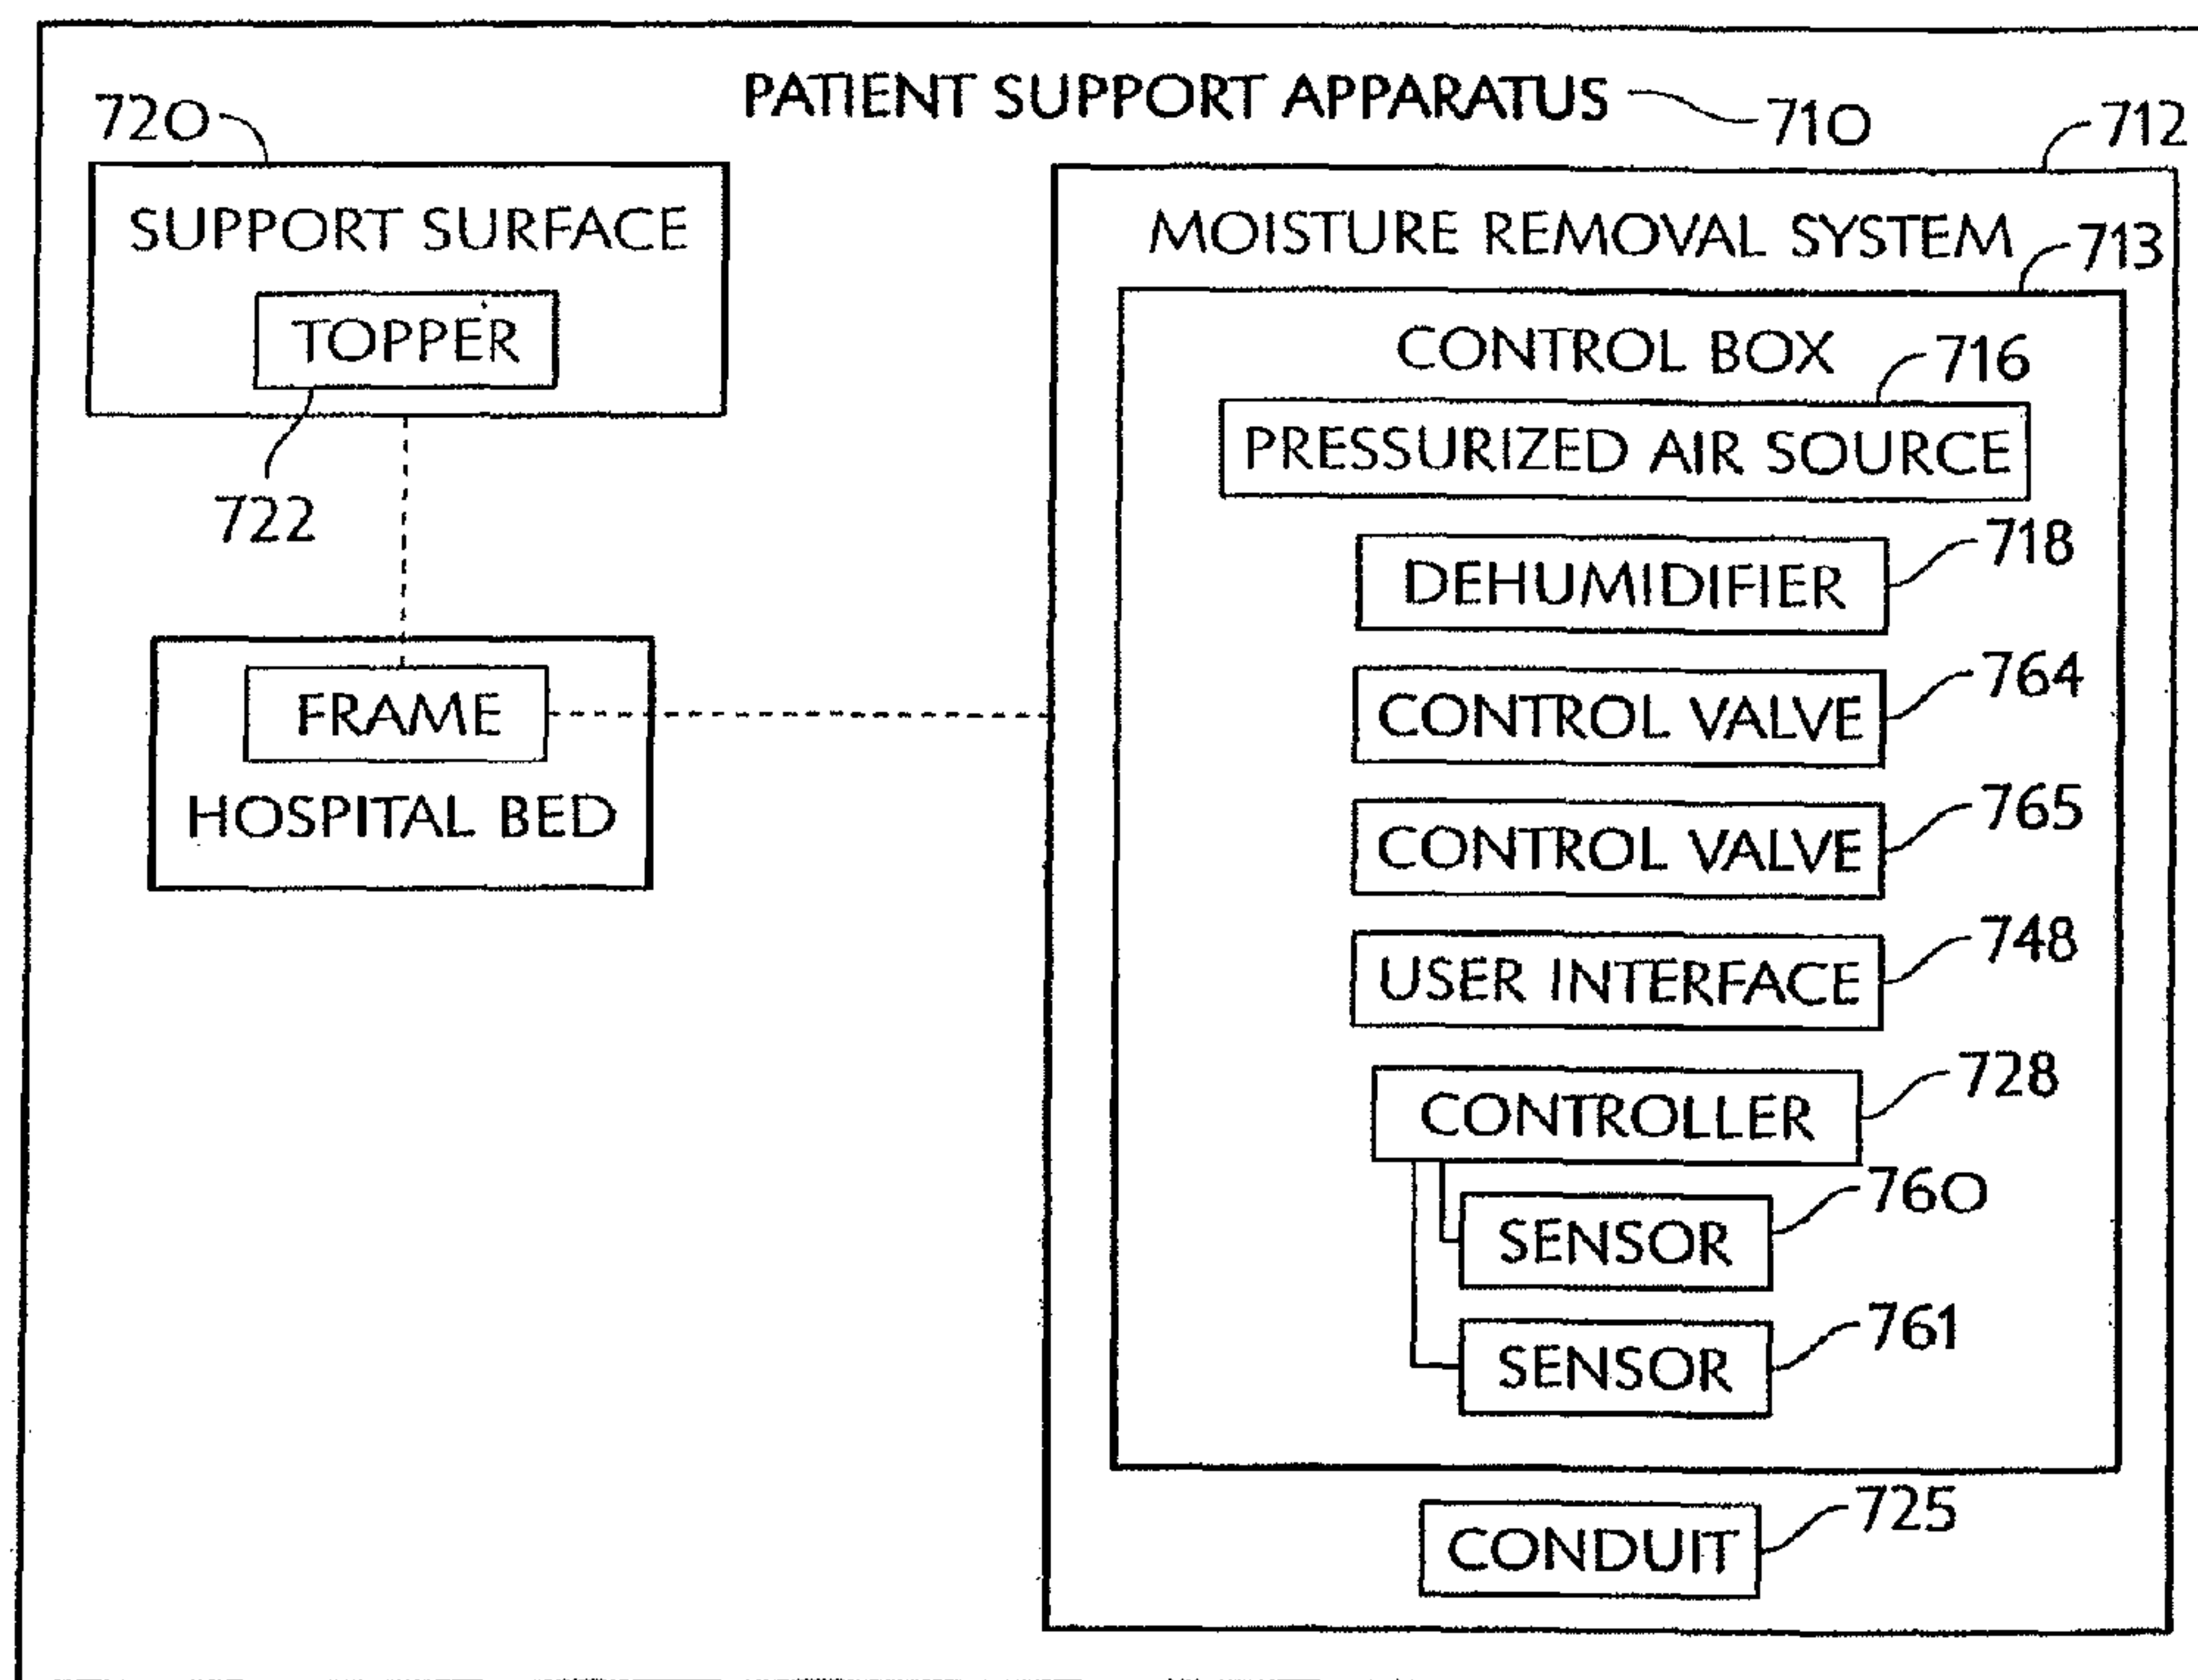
PATIENT SUPPORT APPARATUS 710

720

SUPPORT SURFACE

TOPPER

722

FRAME

HOSPITAL BED

712

MOISTURE REMOVAL SYSTEM 713

CONTROL BOX 716

PRESSURIZED AIR SOURCE

DEHUMIDIFIER 718

CONTROL VALVE 764

CONTROL VALVE 765

USER INTERFACE 748

CONTROLLER 728

SENSOR 760

SENSOR 761

CONDUIT 725